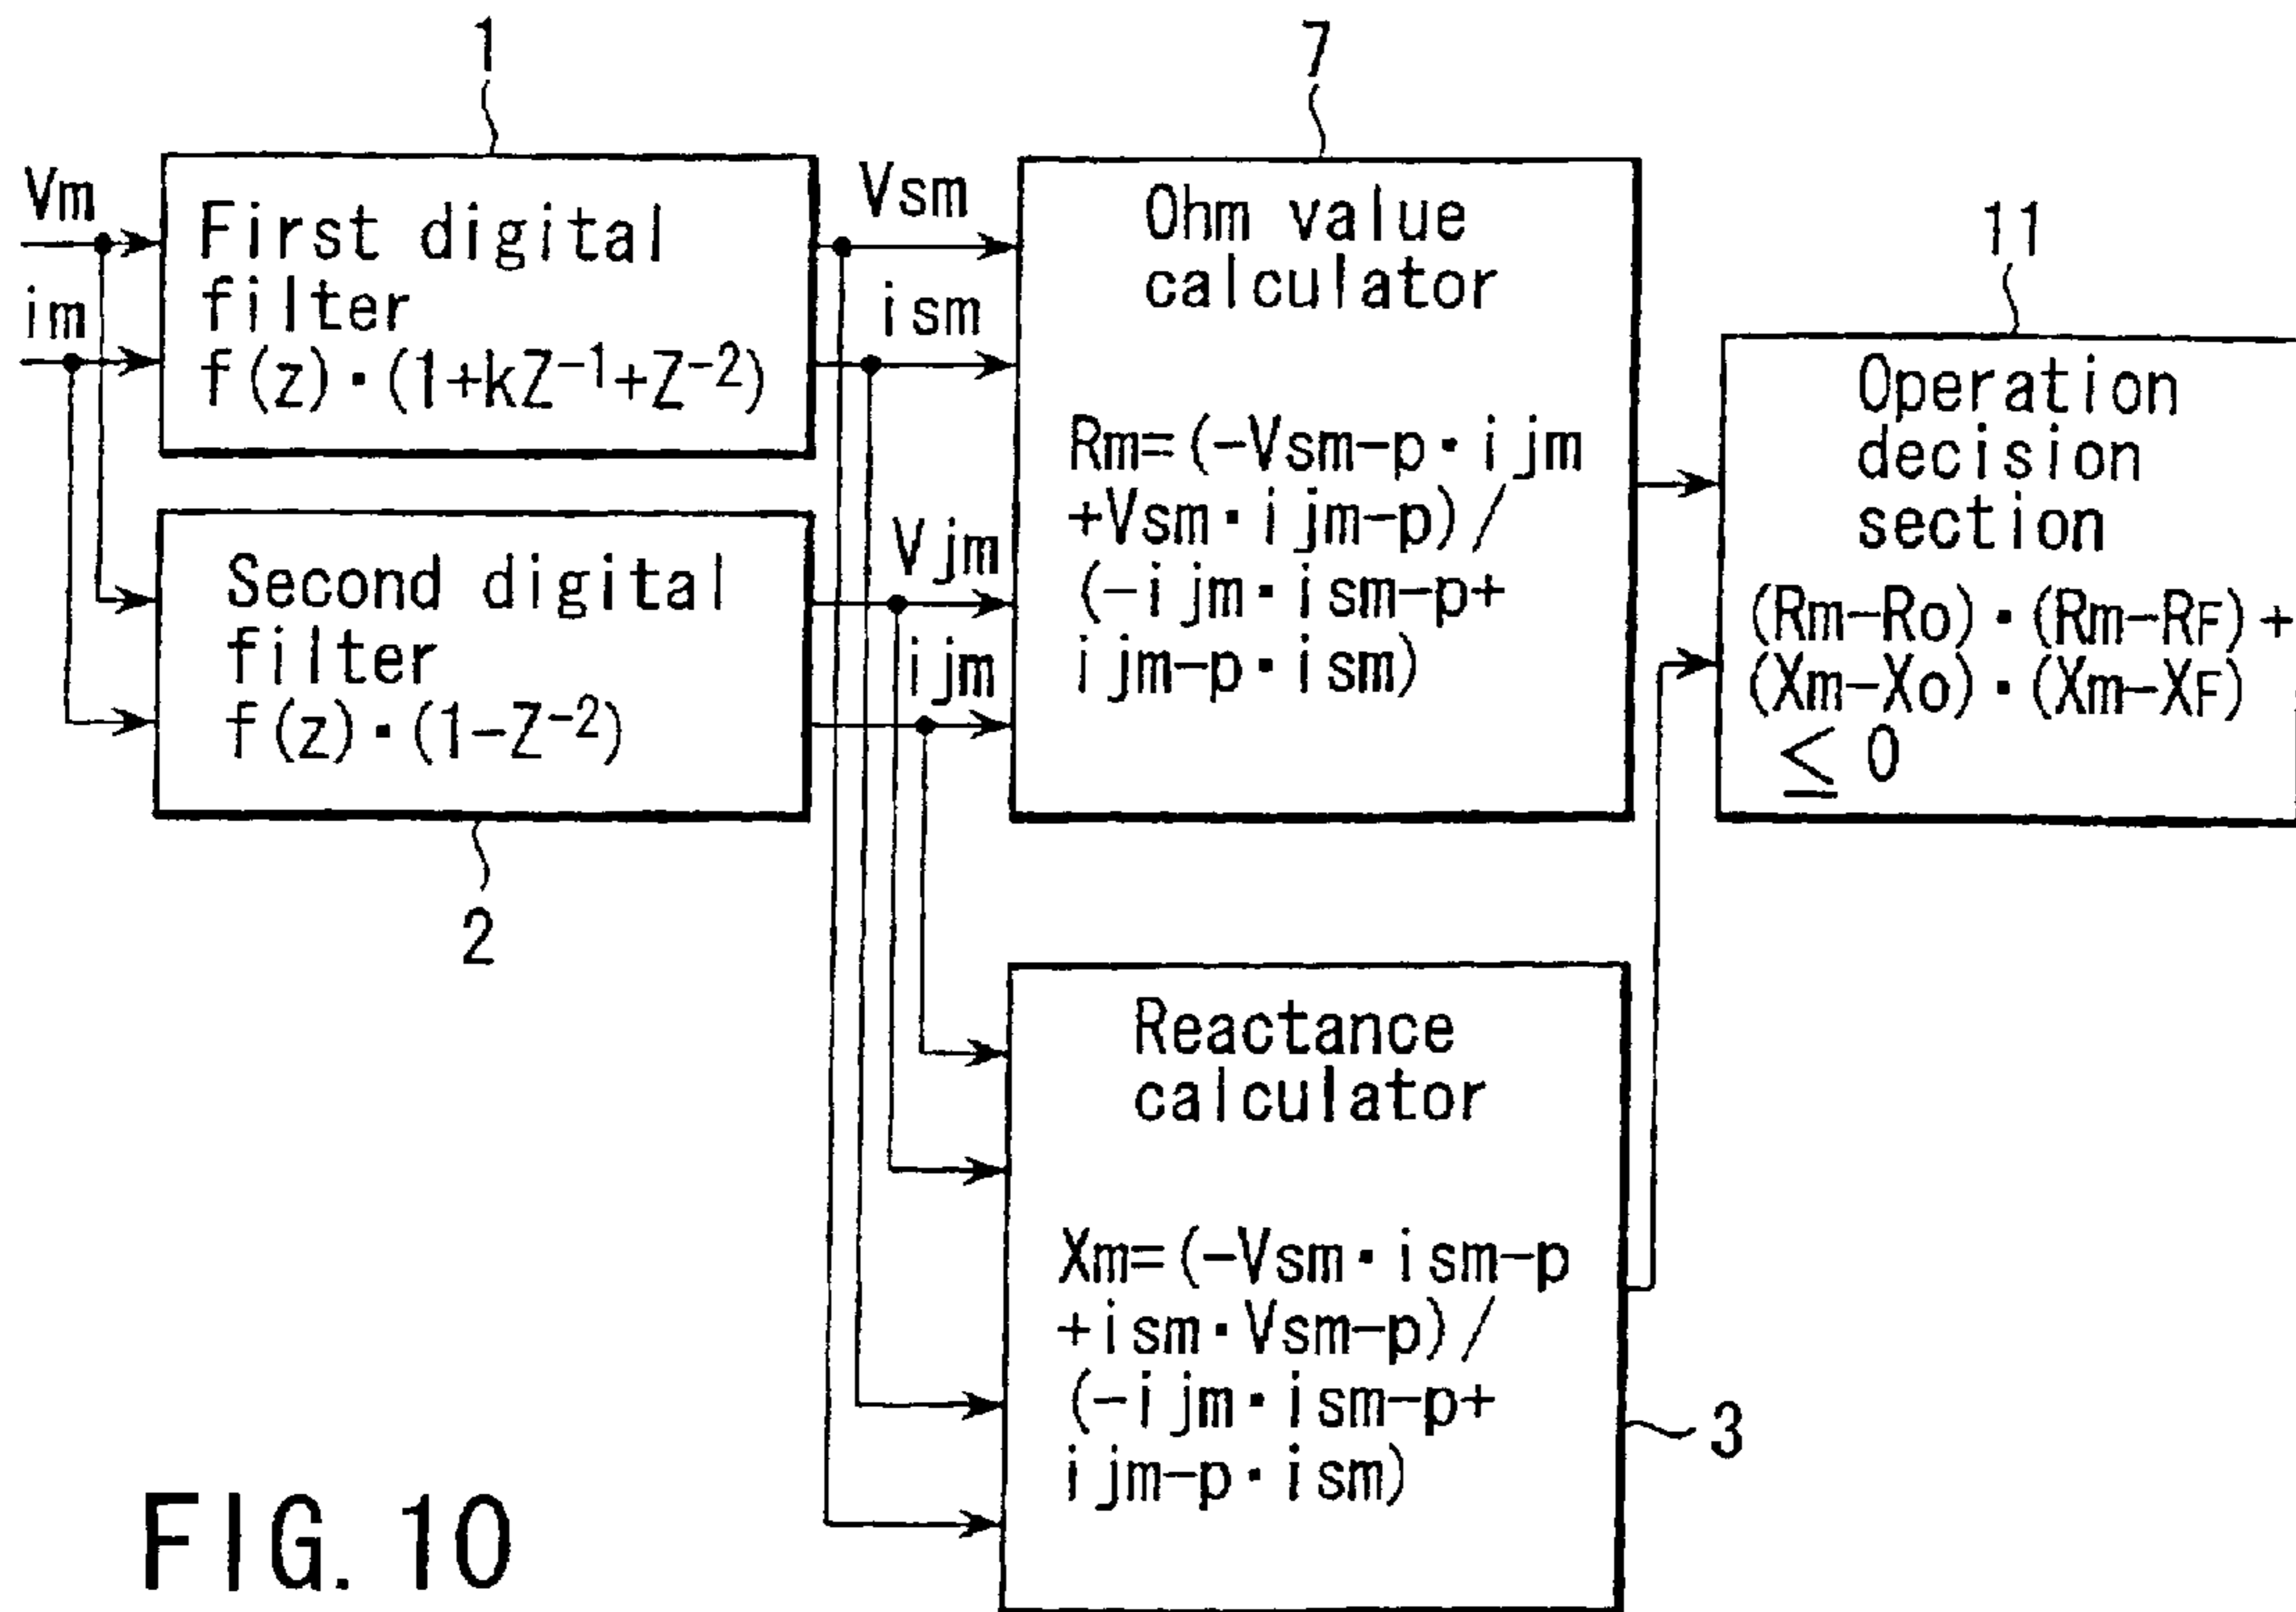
1

7

Vm

im

First digital filter $f(z)\cdot(1+kZ^{-1}+Z^{-2})$

Vsm

ism

Ohm value calculator

Rm=(-Vsm-p・ijm +Vsm・ijm-p)/ (-ijm・ism-p+ ijm-p・ism)

11

Operation decision section

(Rm-Ro)・(Rm-RF)+ (Xm-Xo)・(Xm-XF) $\leq 0$

Second digital filter $f(z)\cdot(1-Z^{-2})$

Vjm

ijm

2

Reactance calculator

Xm=(-Vsm・ism-p +ism・Vsm-p)/ (-ijm・ism-p+ ijm-p・ism)

3

FIG. 10